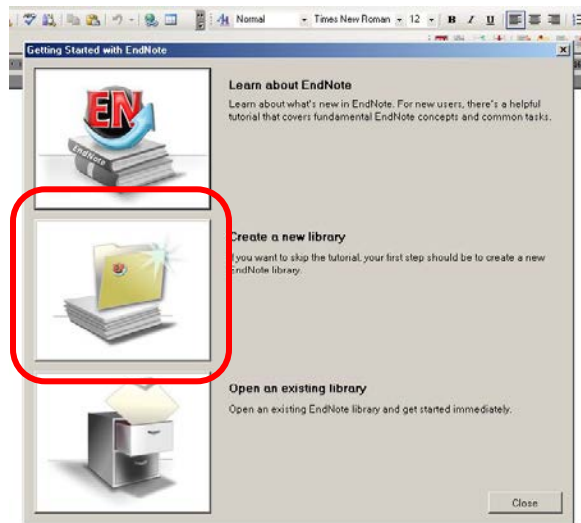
Normal
Times New Roman
12
B
I
U

Getting Started with EndNote

EN
EndNote

Learn about EndNote

Learn about what's new in EndNote. For new users, there's a helpful tutorial that covers fundamental EndNote concepts and common tasks.

Create a new library

If you want to skip the tutorial, your first step should be to create a new EndNote library.

Open an existing library

Open an existing EndNote library and get started immediately.

Close